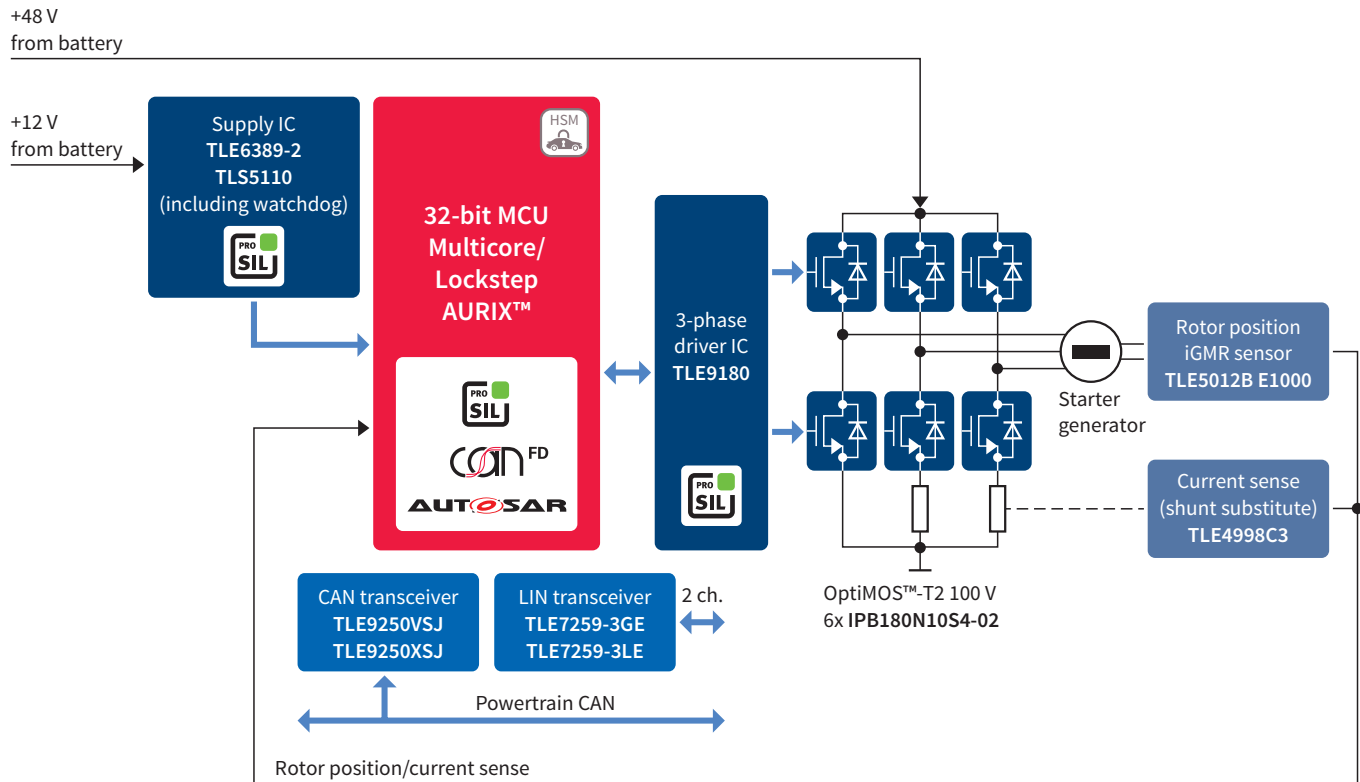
+48 V
from battery

+12 V
from battery

Supply IC
TLE6389-2
TLS5110
(including watchdog)

PRO SIL

HSM

32-bit MCU
Multicore/
Lockstep
AURIX™

PRO SIL

CAN FD

AUTOSAR

3-phase
driver IC
TLE9180

PRO SIL

Rotor position
iGMR sensor
TLE5012B E1000

Starter
generator

Current sense
(shunt substitute)
TLE4998C3

CAN transceiver
TLE9250VSJ
TLE9250XSJ

LIN transceiver
TLE7259-3GE
TLE7259-3LE

2 ch.

OptiMOS™-T2 100 V
6x IPB180N10S4-02

Powertrain CAN

Rotor position/current sense